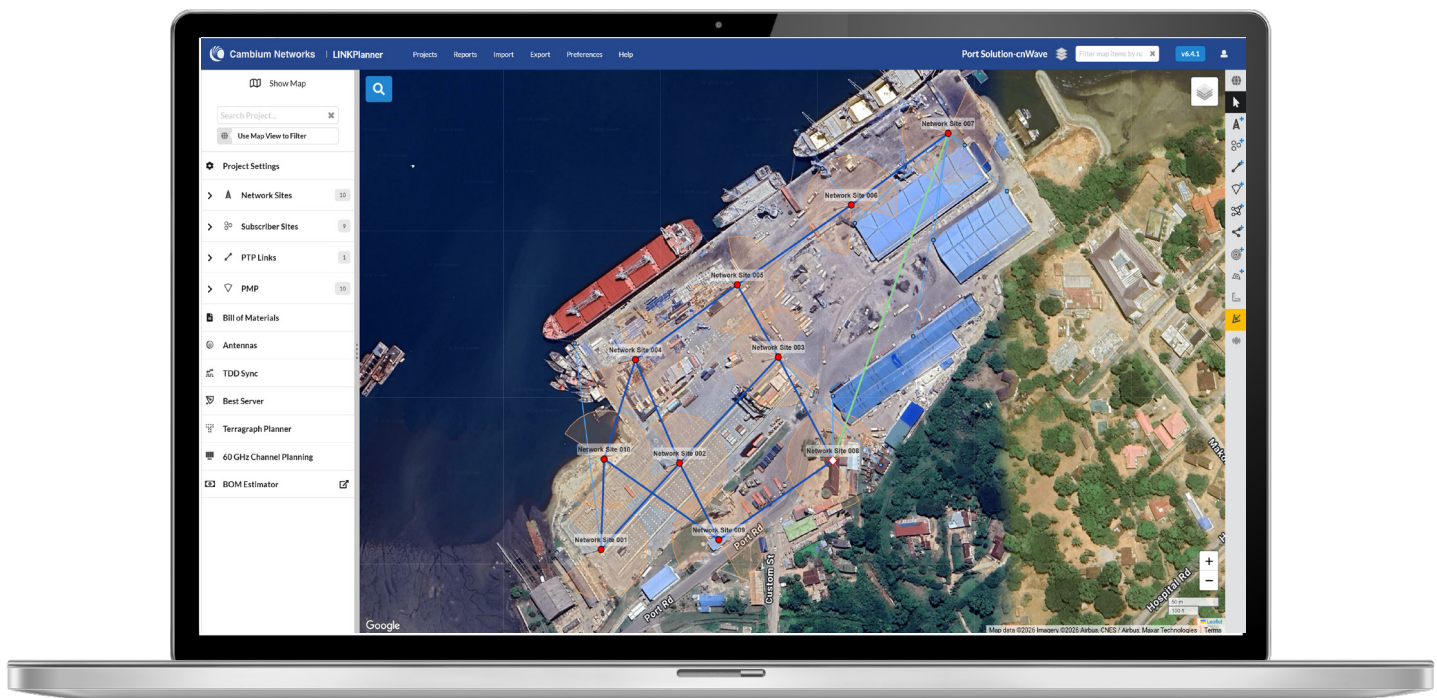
Cambium Networks | LINKPlanner Projects Reports Import Export Preferences Help Port Solution-cnWave Filter map items by n v6.4.1

Show Map

Search Project...

Use Map View to Filter

Project Settings

Network Sites 10

Subscriber Sites 9

PTP Links 1

PMP 10

Bill of Materials

Antennas

TDD Sync

Best Server

Terragraph Planner

60 GHz Channel Planning

BOM Estimator

Network Site 007

Network Site 006

Network Site 005

Network Site 004

Network Site 003

Network Site 010

Network Site 002

Network Site 008

Network Site 009

Network Site 001

Port Rd

Custom St

Hospital Rd

Port Rd

Google

50 m

100 ft

Leaflet

Map data ©2026 Imagery ©2026 Airbus, CNES / Airbus, Maxar Technologies Terms